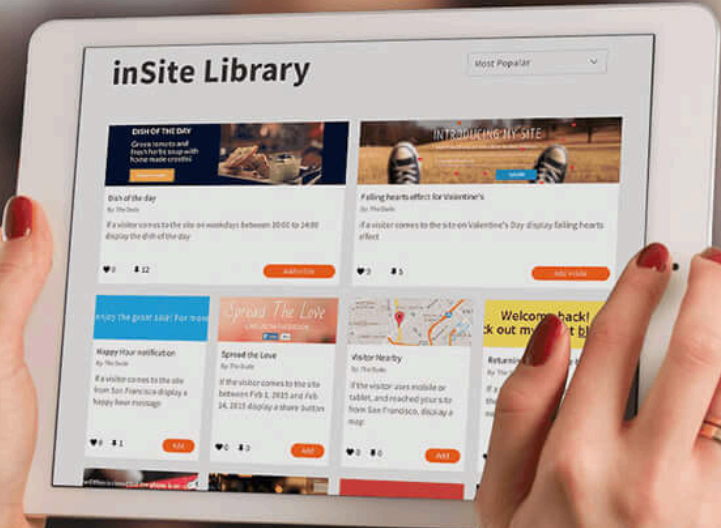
inSite Library

Most Popular

DISH OF THE DAY

Green tomato and fresh herbs soup with home made crostini

Dish of the day

By The Dude

If a visitor comes to the site on weekdays between 10:00 to 14:00 display the dish of the day

0 12

Add inSite

INTRODUCING MY SITE

Falling hearts effect for Valentine's

By The Dude

If a visitor comes to the site on Valentine's Day display falling hearts effect

0 5

Add inSite

enjoy the great deal! For more

Happy Hour notification

By The Dude

If a visitor comes to the site from San Francisco display a happy hour message

0 1

Add

Spread The Love

LIKE US ON FACEBOOK

Spread the Love

By The Dude

If the visitor comes to the site between Feb 1, 2015 and Feb 14, 2015 display a share button

0 0

Add

Visitor Nearby

By The Dude

If the visitor uses mobile or tablet, and reached yours to the site from San Francisco, display a map

0 0

Add

Welcome back!

k out m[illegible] bl

Returning

If a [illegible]